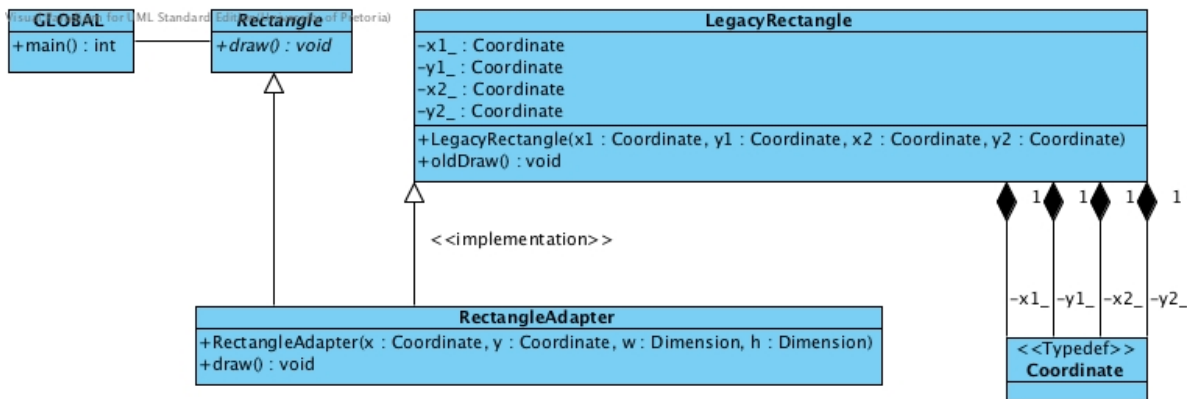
Visual Paradigm for UML Standard Edition(University of Pretoria)

GLOBAL
+main() : int

Rectangle
+draw() : void

LegacyRectangle
-x1_ : Coordinate
-y1_ : Coordinate
-x2_ : Coordinate
-y2_ : Coordinate
+LegacyRectangle(x1 : Coordinate, y1 : Coordinate, x2 : Coordinate, y2 : Coordinate)
+oldDraw() : void

1 1 1 1

<<implementation>>

-x1_ -y1_ -x2_ -y2_

RectangleAdapter
+RectangleAdapter(x : Coordinate, y : Coordinate, w : Dimension, h : Dimension)
+draw() : void

<<Typedef>>
Coordinate